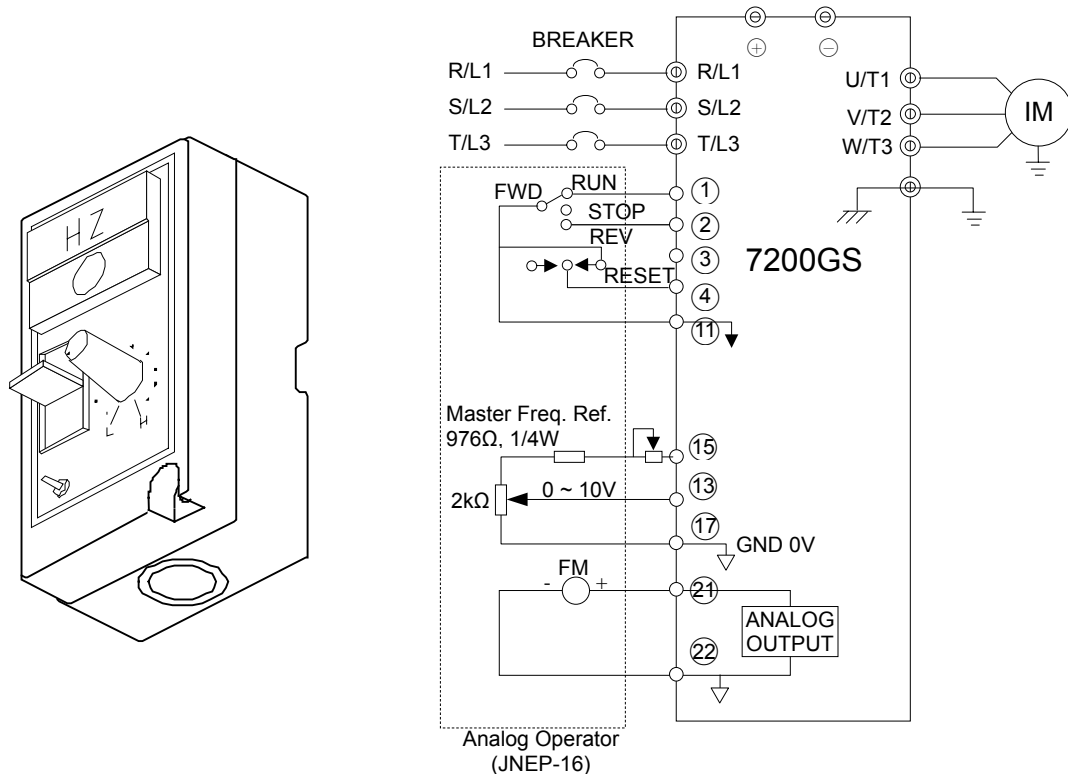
HZ

L H

BREAKER

R/L1
S/L2
T/L3

R/L1
S/L2
T/L3

$\oplus$ $\ominus$

U/T1
V/T2
W/T3

IM

FWD
RUN
STOP
REV
RESET

①
②
③
④
⑪

7200GS

Master Freq. Ref.
976Ω, 1/4W

⑮
⑬
⑰

2kΩ
0 ~ 10V

GND 0V

FM
-
+

㉑
㉒

ANALOG OUTPUT

Analog Operator
(JNEP-16)